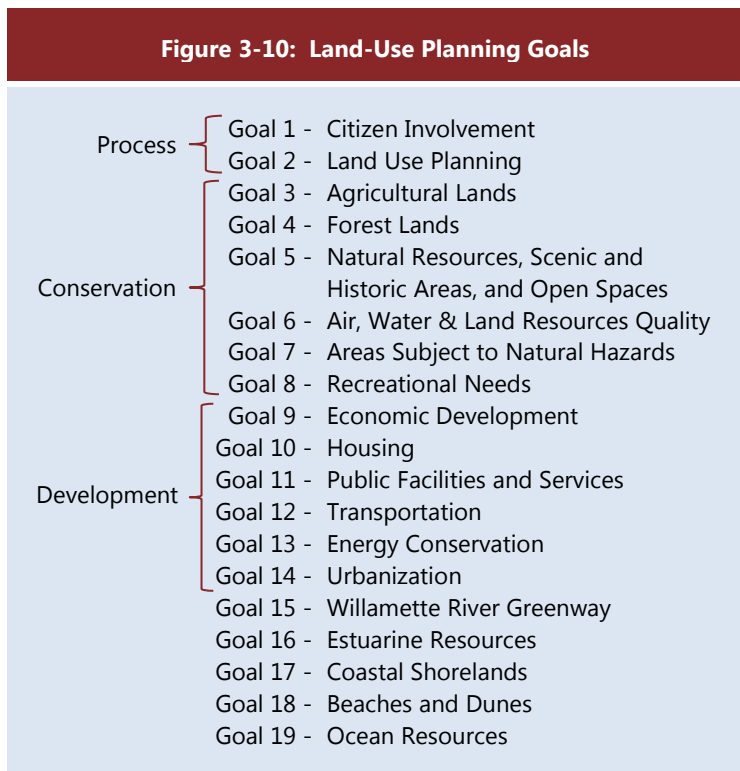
Figure 3-10: Land-Use Planning Goals

Process
Goal 1 - Citizen Involvement
Goal 2 - Land Use Planning

Conservation
Goal 3 - Agricultural Lands
Goal 4 - Forest Lands
Goal 5 - Natural Resources, Scenic and Historic Areas, and Open Spaces
Goal 6 - Air, Water & Land Resources Quality
Goal 7 - Areas Subject to Natural Hazards
Goal 8 - Recreational Needs

Development
Goal 9 - Economic Development
Goal 10 - Housing
Goal 11 - Public Facilities and Services
Goal 12 - Transportation
Goal 13 - Energy Conservation
Goal 14 - Urbanization

Goal 15 - Willamette River Greenway
Goal 16 - Estuarine Resources
Goal 17 - Coastal Shorelands
Goal 18 - Beaches and Dunes
Goal 19 - Ocean Resources